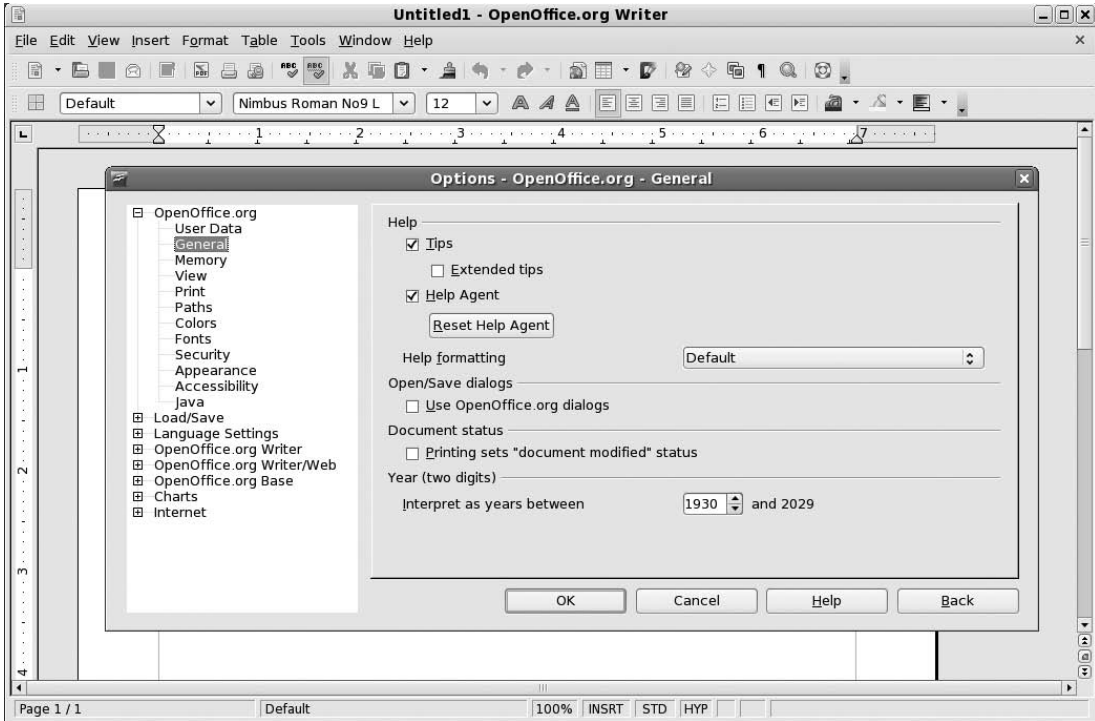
Untitled1 - OpenOffice.org Writer

File Edit View Insert Format Table Tools Window Help

Default Nimbus Roman No9 L 12

1 2 3 4 5 6 7

Options - OpenOffice.org - General

OpenOffice.org
User Data
General
Memory
View
Print
Paths
Colors
Fonts
Security
Appearance
Accessibility
Java
Load/Save
Language Settings
OpenOffice.org Writer
OpenOffice.org Writer/Web
OpenOffice.org Base
Charts
Internet

Help

Tips

Extended tips

Help Agent

Reset Help Agent

Help formatting Default

Open/Save dialogs

Use OpenOffice.org dialogs

Document status

Printing sets "document modified" status

Year (two digits)

Interpret as years between 1930 and 2029

OK Cancel Help Back

1 2 3 4

Page 1 / 1 Default 100% INSRT STD HYP